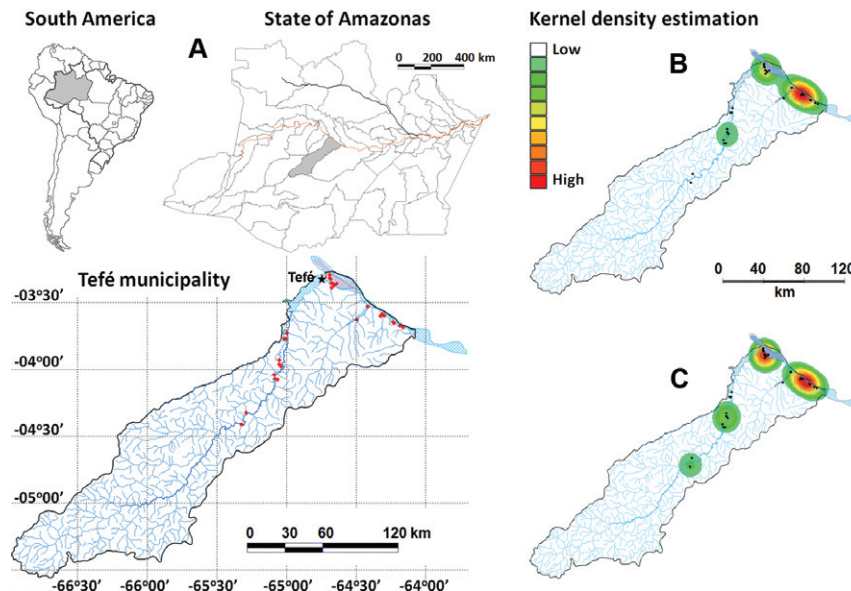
South America

State of Amazonas

A

0 200 400 km

Kernel density estimation

Low

High

B

0 40 80 120

km

C

Tefé municipality

Tefé

-03º30'

-04º00'

-04º30'

-05º00'

0 30 60 120 km

-66º30' -66º00' -65º30' -65º00' -64º30' -64º00'